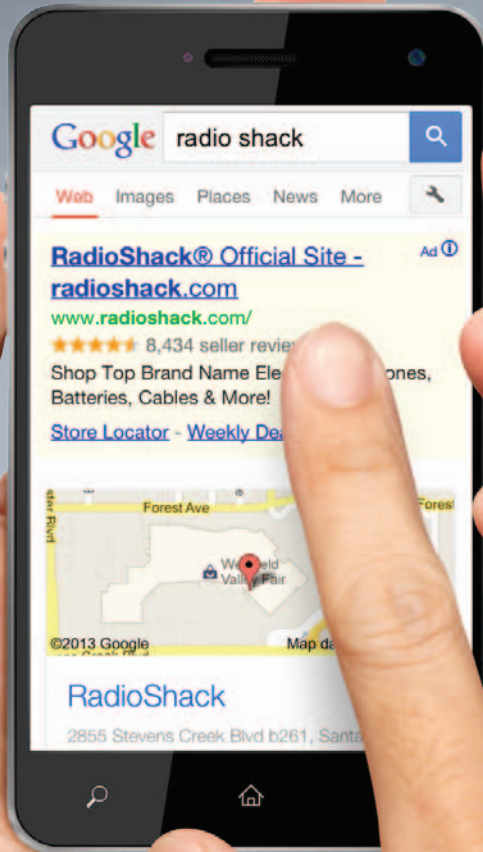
Google radio shack

Web Images Places News More

RadioShack® Official Site - radioshack.com
Ad ⓘ
www.radioshack.com/
★★★★★ 8,434 seller revie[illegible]
Shop Top Brand Name Ele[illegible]ones, Batteries, Cables & More!
Store Locator - Weekly Dea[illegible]

Forest Ave
Forest
Westfield Valley Fair
©2013 Google
Map da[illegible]

RadioShack
2855 Stevens Creek Blvd b261, Santa